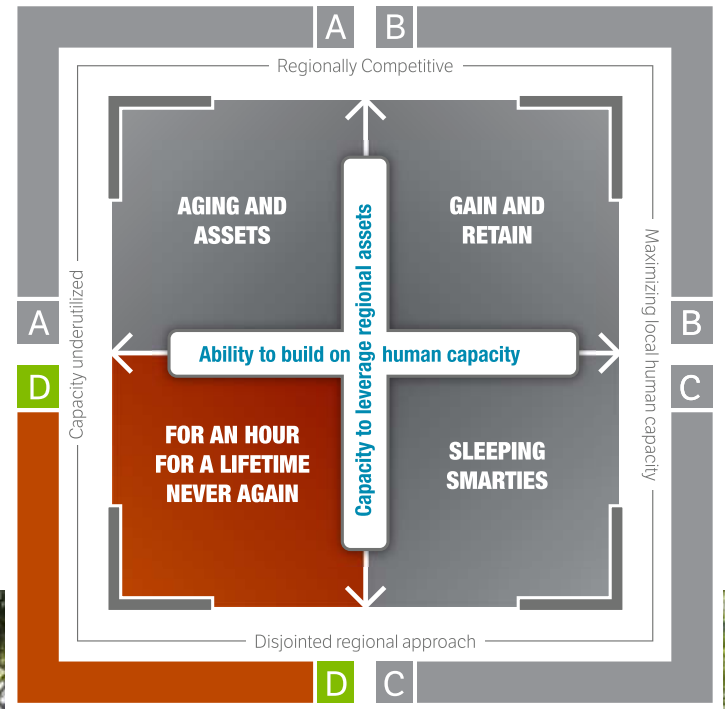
A B

Regionally Competitive

AGING AND ASSETS

GAIN AND RETAIN

Capacity underutilized

Maximizing local human capacity

A

B

D

C

Ability to build on human capacity

Capacity to leverage regional assets

FOR AN HOUR FOR A LIFETIME NEVER AGAIN

SLEEPING SMARTIES

Disjointed regional approach

D C